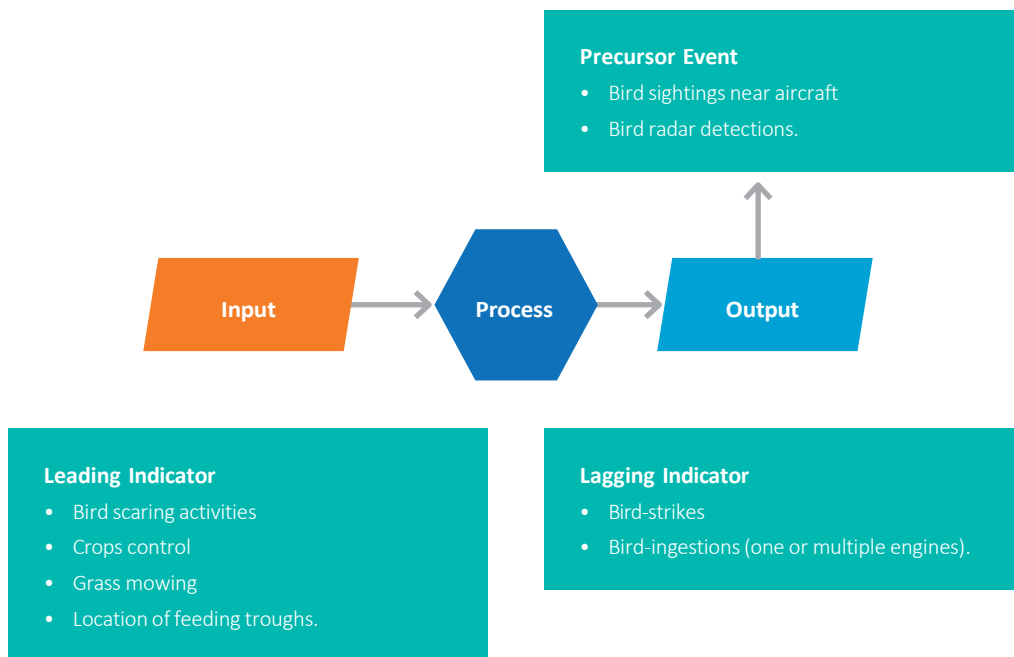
Precursor Event
- Bird sightings near aircraft
- Bird radar detections.

Input

Process

Output

Leading Indicator
- Bird scaring activities
- Crops control
- Grass mowing
- Location of feeding troughs.

Lagging Indicator
- Bird-strikes
- Bird-ingestions (one or multiple engines).